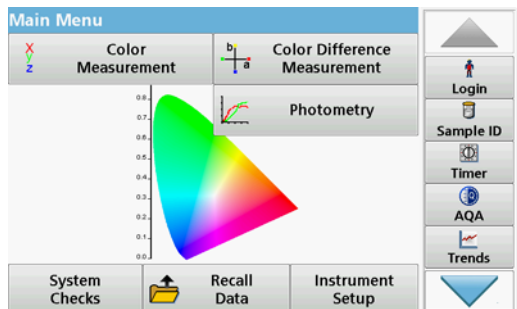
Main Menu

x y z Color Measurement

b a Color Difference Measurement

Photometry

0.8
0.7
0.6
0.5
0.4
0.3
0.2
0.1
0.0

Login

Sample ID

Timer

AQA

Trends

System Checks

Recall Data

Instrument Setup